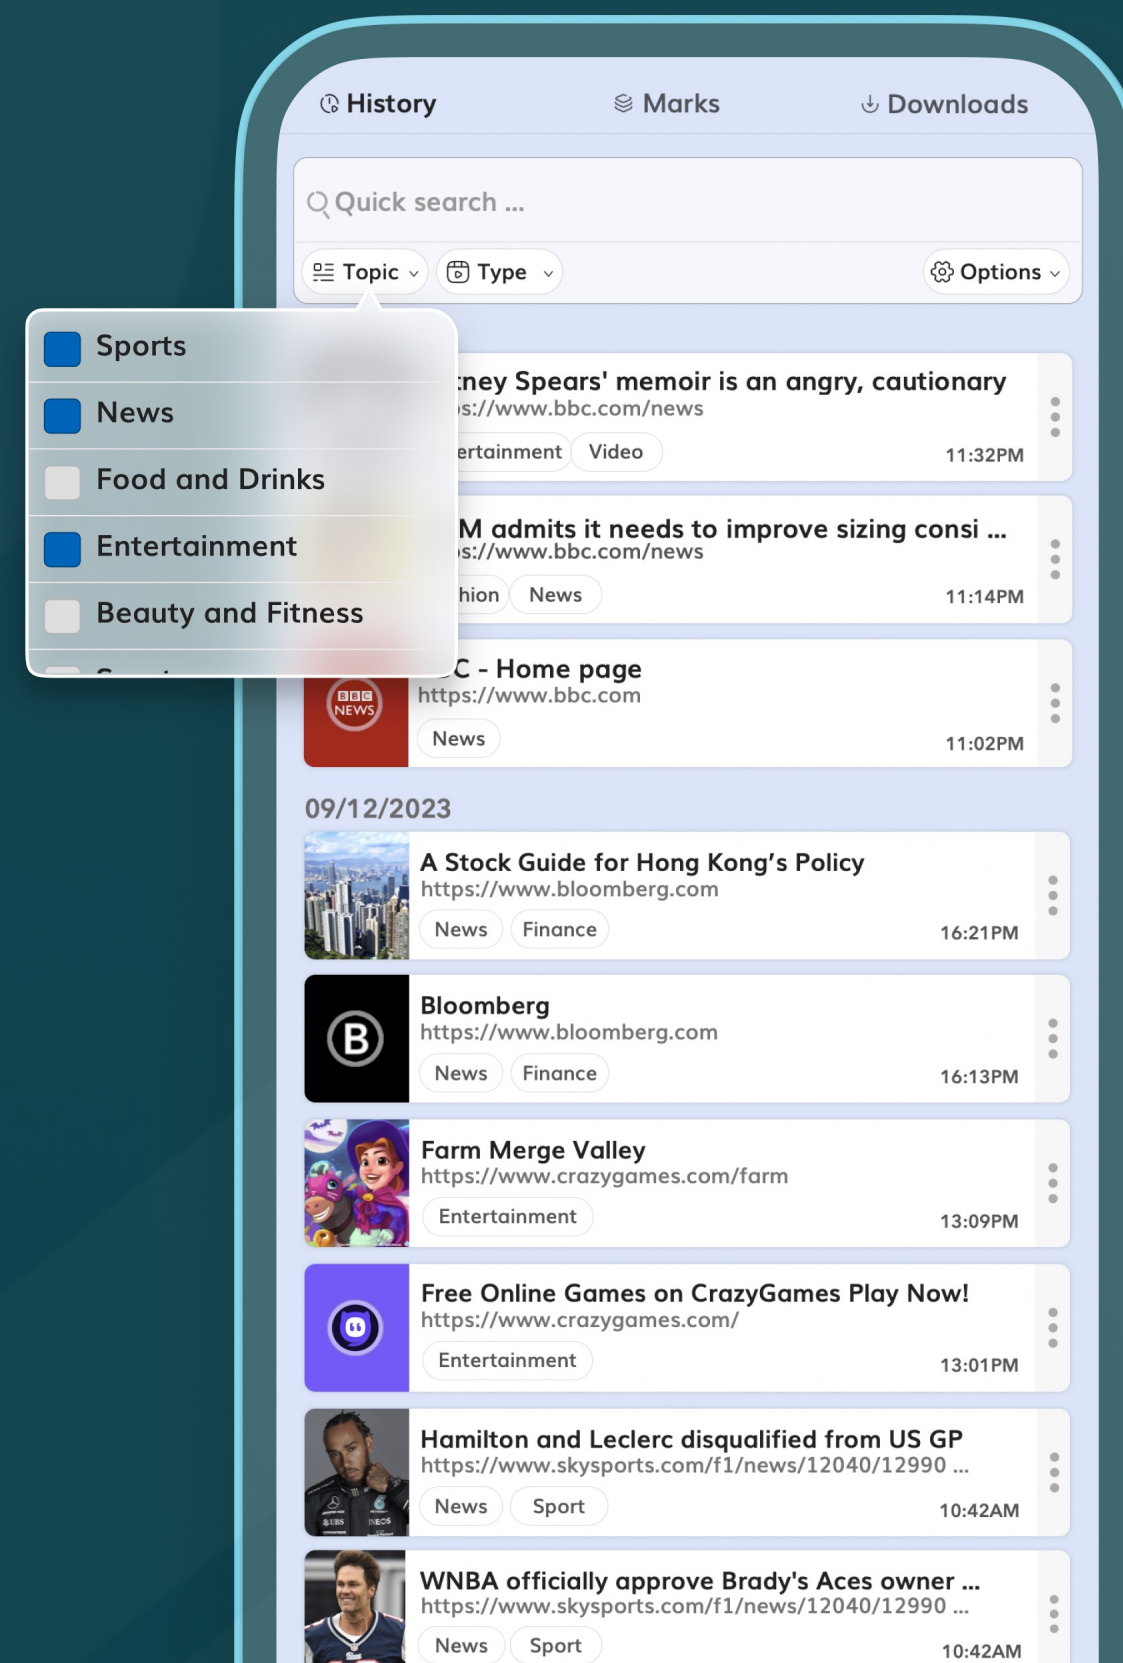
History Marks Downloads

Quick search ...

Topic Type Options

Sports
News
Food and Drinks
Entertainment
Beauty and Fitness

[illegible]ney Spears' memoir is an angry, cautionary
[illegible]s://www.bbc.com/news
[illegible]ertainment Video
11:32PM

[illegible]M admits it needs to improve sizing consi ...
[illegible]s://www.bbc.com/news
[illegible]hion News
11:14PM

BBC NEWS
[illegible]C - Home page
https://www.bbc.com
News
11:02PM

09/12/2023

A Stock Guide for Hong Kong's Policy
https://www.bloomberg.com
News Finance
16:21PM

B
Bloomberg
https://www.bloomberg.com
News Finance
16:13PM

Farm Merge Valley
https://www.crazygames.com/farm
Entertainment
13:09PM

Free Online Games on CrazyGames Play Now!
https://www.crazygames.com/
Entertainment
13:01PM

Hamilton and Leclerc disqualified from US GP
https://www.skysports.com/f1/news/12040/12990 ...
News Sport
10:42AM

WNBA officially approve Brady's Aces owner ...
https://www.skysports.com/f1/news/12040/12990 ...
News Sport
10:42AM